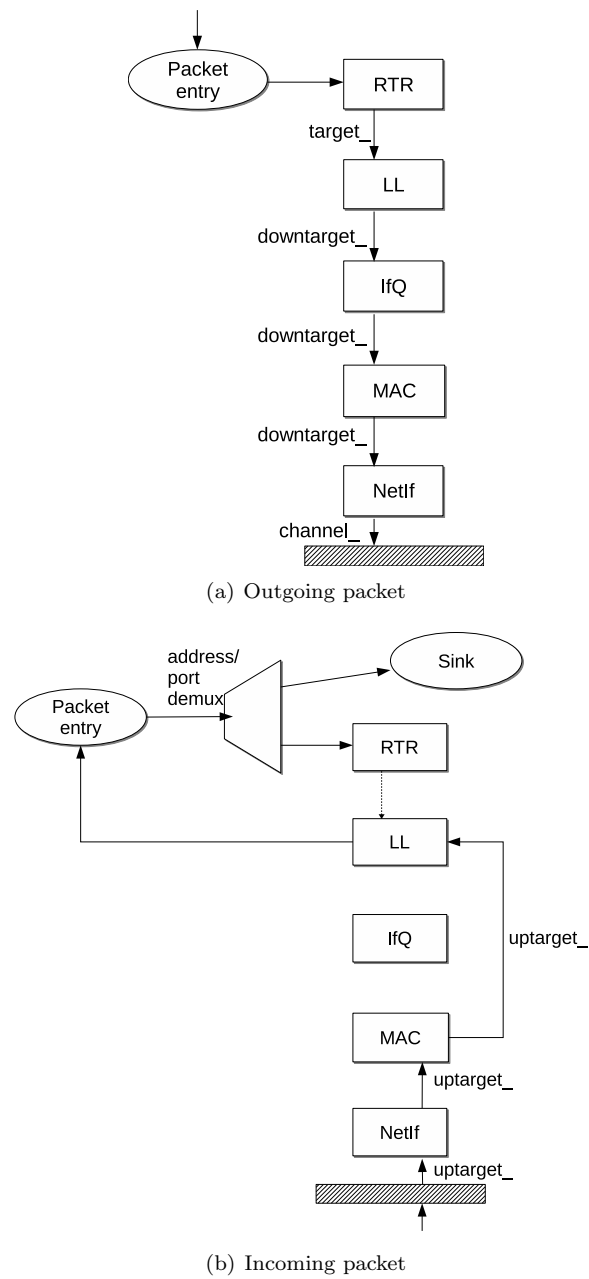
Packet entry

RTR

target_

LL

downtarget_

IfQ

downtarget_

MAC

downtarget_

NetIf

channel_

(a) Outgoing packet

address/ port demux

Sink

Packet entry

RTR

LL

IfQ

uptarget_

MAC

uptarget_

NetIf

uptarget_

(b) Incoming packet